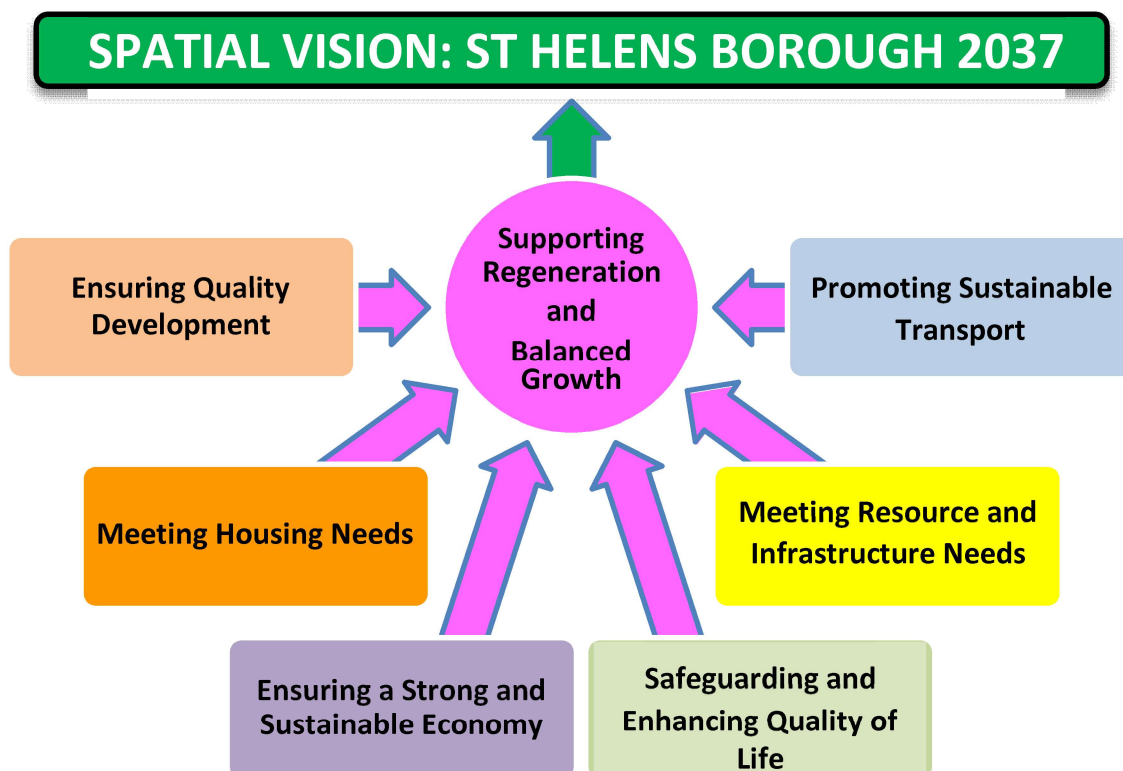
SPATIAL VISION: ST HELENS BOROUGH 2037

Supporting Regeneration and Balanced Growth

Ensuring Quality Development

Promoting Sustainable Transport

Meeting Housing Needs

Meeting Resource and Infrastructure Needs

Ensuring a Strong and Sustainable Economy

Safeguarding and Enhancing Quality of Life